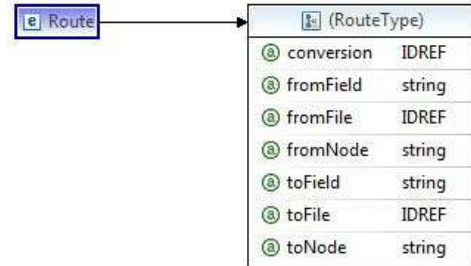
e Route

(RouteType)

| | |
|---|---|
| ⓐ conversion | IDREF |
| ⓐ fromField | string |
| ⓐ fromFile | IDREF |
| ⓐ fromNode | string |
| ⓐ toField | string |
| ⓐ toFile | IDREF |
| ⓐ toNode | string |